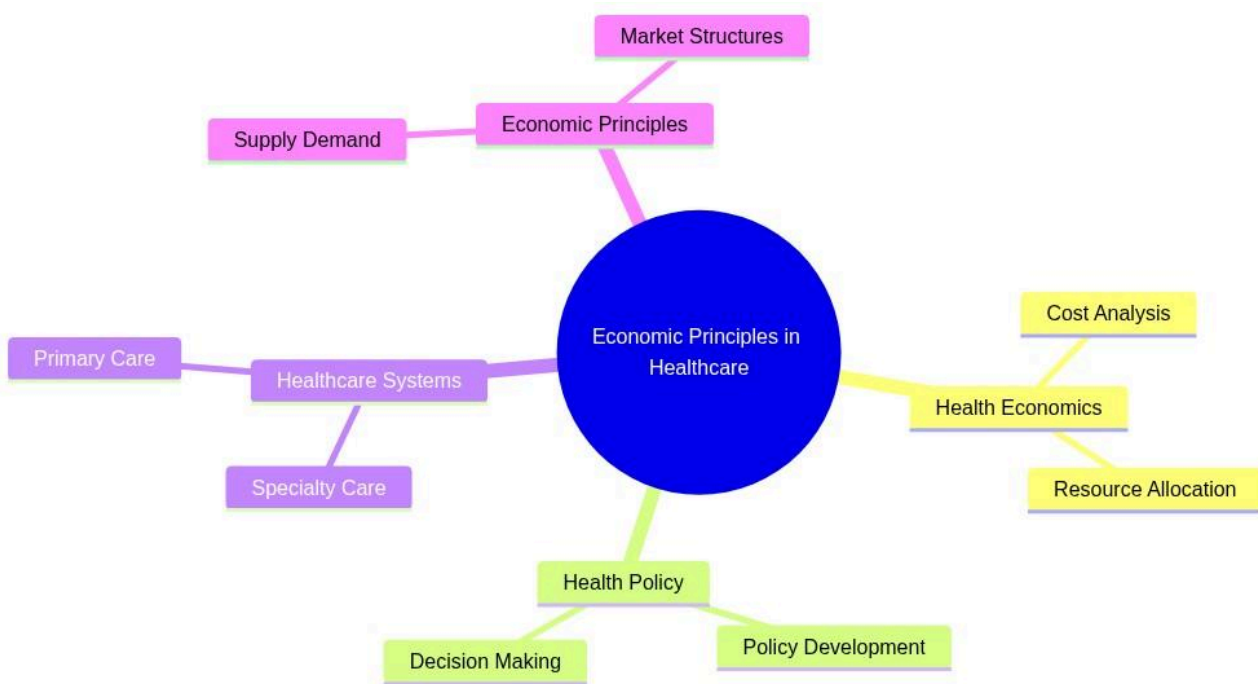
Economic Principles in Healthcare

Economic Principles

Market Structures

Supply Demand

Health Economics

Cost Analysis

Resource Allocation

Health Policy

Decision Making

Policy Development

Healthcare Systems

Primary Care

Specialty Care